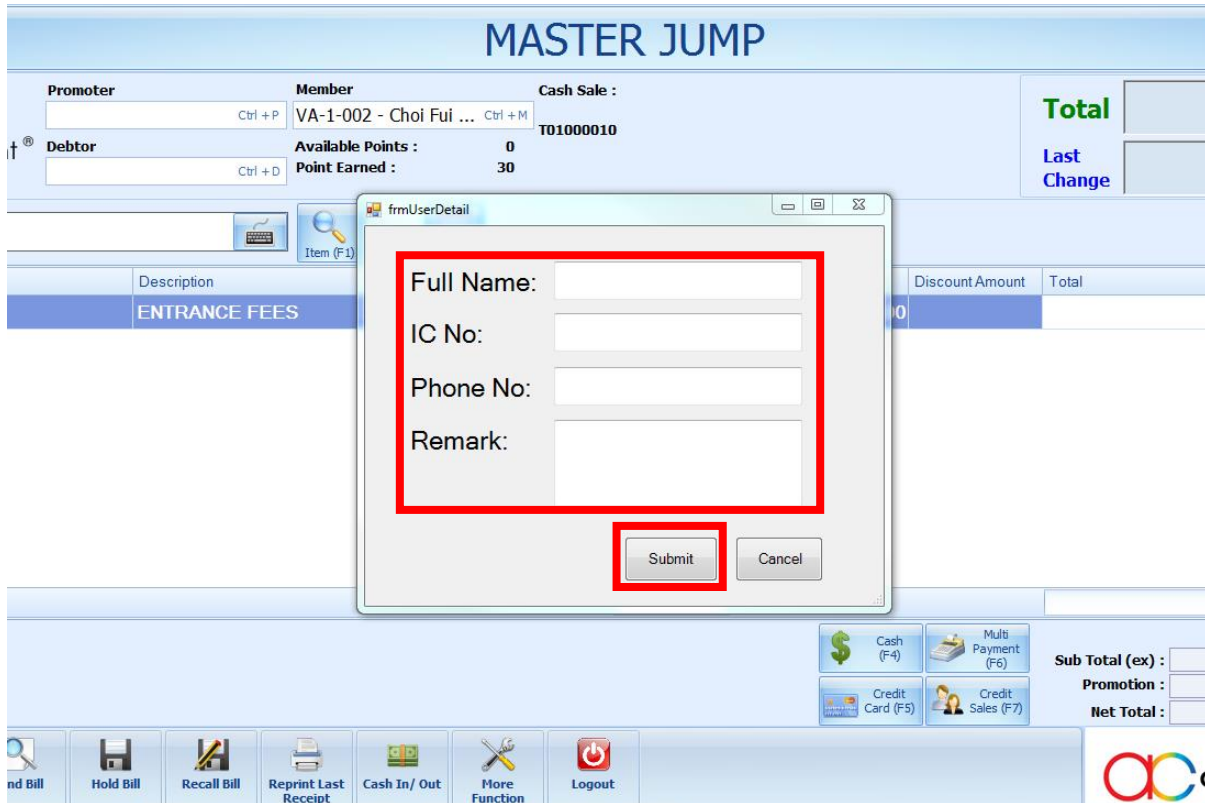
MASTER JUMP

Promoter
Ctrl + P
t®
Debtor
Ctrl + D

Member
VA-1-002 - Choi Fui ... Ctrl + M
Available Points : 0
Point Earned : 30

Cash Sale :
T01000010

Total
Last Change

Item (F1)

Description
ENTRANCE FEES

Discount Amount
Total

frmUserDetail

Full Name:
IC No:
Phone No:
Remark:

Submit
Cancel

Cash (F4)
Multi Payment (F6)
Credit Card (F5)
Credit Sales (F7)

Sub Total (ex) :
Promotion :
Net Total :

nd Bill
Hold Bill
Recall Bill
Reprint Last Receipt
Cash In/ Out
More Function
Logout